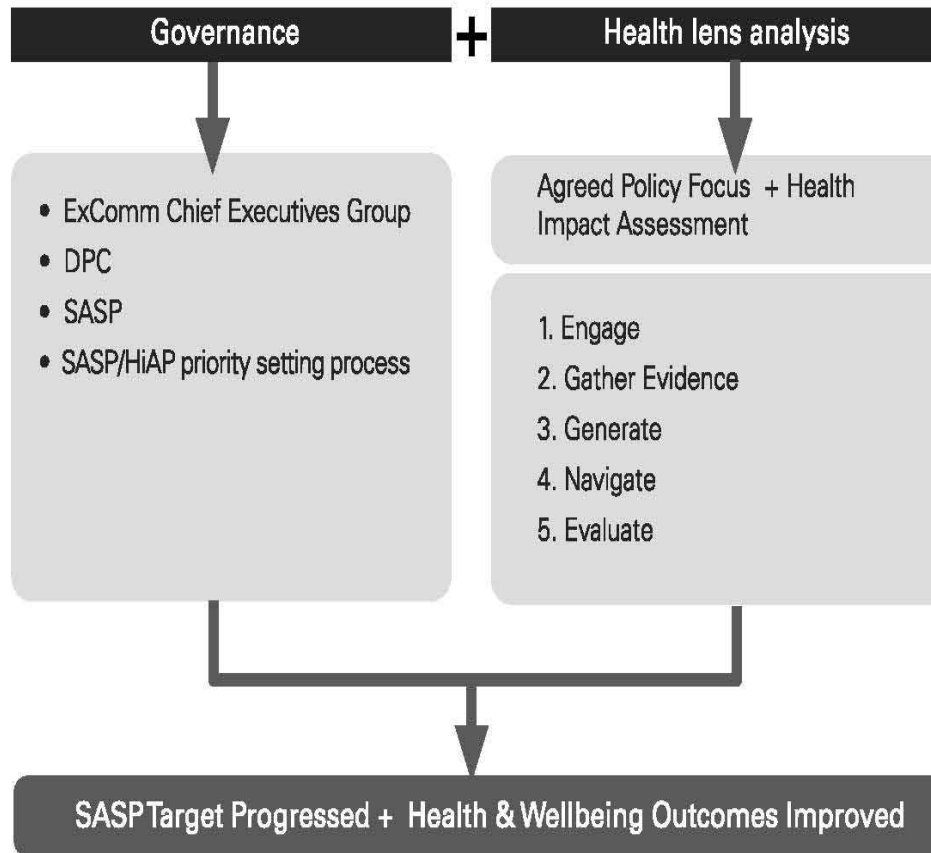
Governance + Health lens analysis

• ExComm Chief Executives Group
• DPC
• SASP
• SASP/HiAP priority setting process

Agreed Policy Focus + Health Impact Assessment

1. Engage
2. Gather Evidence
3. Generate
4. Navigate
5. Evaluate

SASP Target Progressed + Health & Wellbeing Outcomes Improved